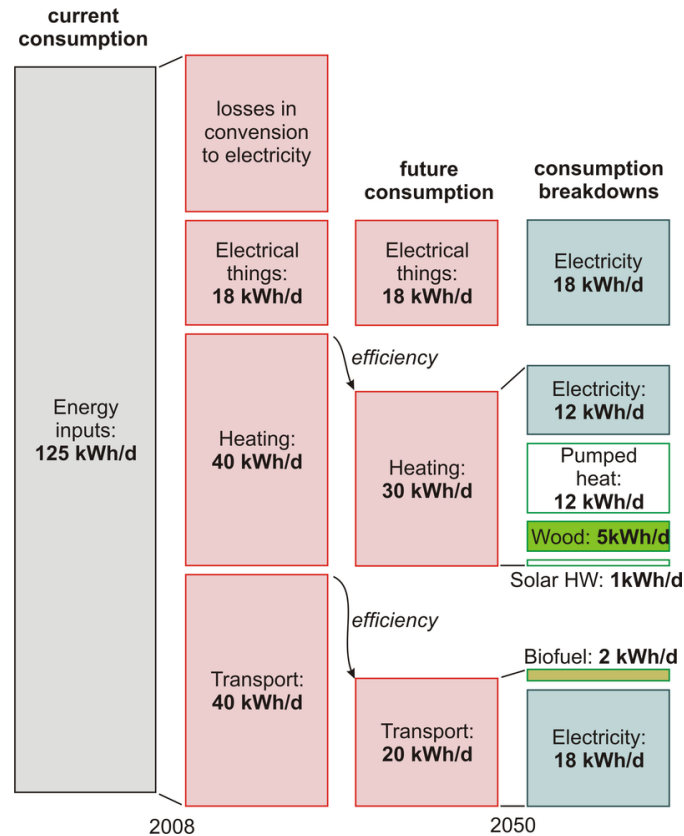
current consumption

Energy inputs: 125 kWh/d

losses in convension to electricity

Electrical things: 18 kWh/d

Heating: 40 kWh/d

Transport: 40 kWh/d

2008

future consumption

Electrical things: 18 kWh/d

efficiency

Heating: 30 kWh/d

efficiency

Transport: 20 kWh/d

2050

consumption breakdowns

Electricity 18 kWh/d

Electricity: 12 kWh/d

Pumped heat: 12 kWh/d

Wood: 5kWh/d

Solar HW: 1kWh/d

Biofuel: 2 kWh/d

Electricity: 18 kWh/d